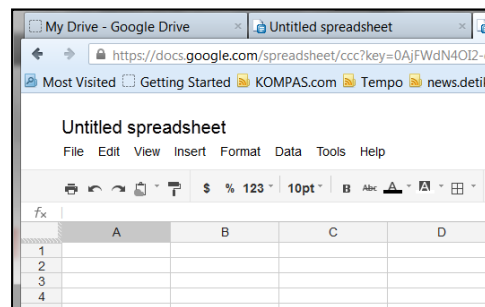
My Drive - Google Drive ×
Untitled spreadsheet ×
https://docs.google.com/spreadsheet/ccc?key=0AjFWdN4OI2-
Most Visited
Getting Started
KOMPAS.com
Tempo
news.detil

Untitled spreadsheet
File Edit View Insert Format Data Tools Help

$ % 123 10pt B Abc A

$f_x$

| | A | B | C | D |
|---|---|---|---|---|
| 1 | | | | |
| 2 | | | | |
| 3 | | | | |
| 4 | | | | |